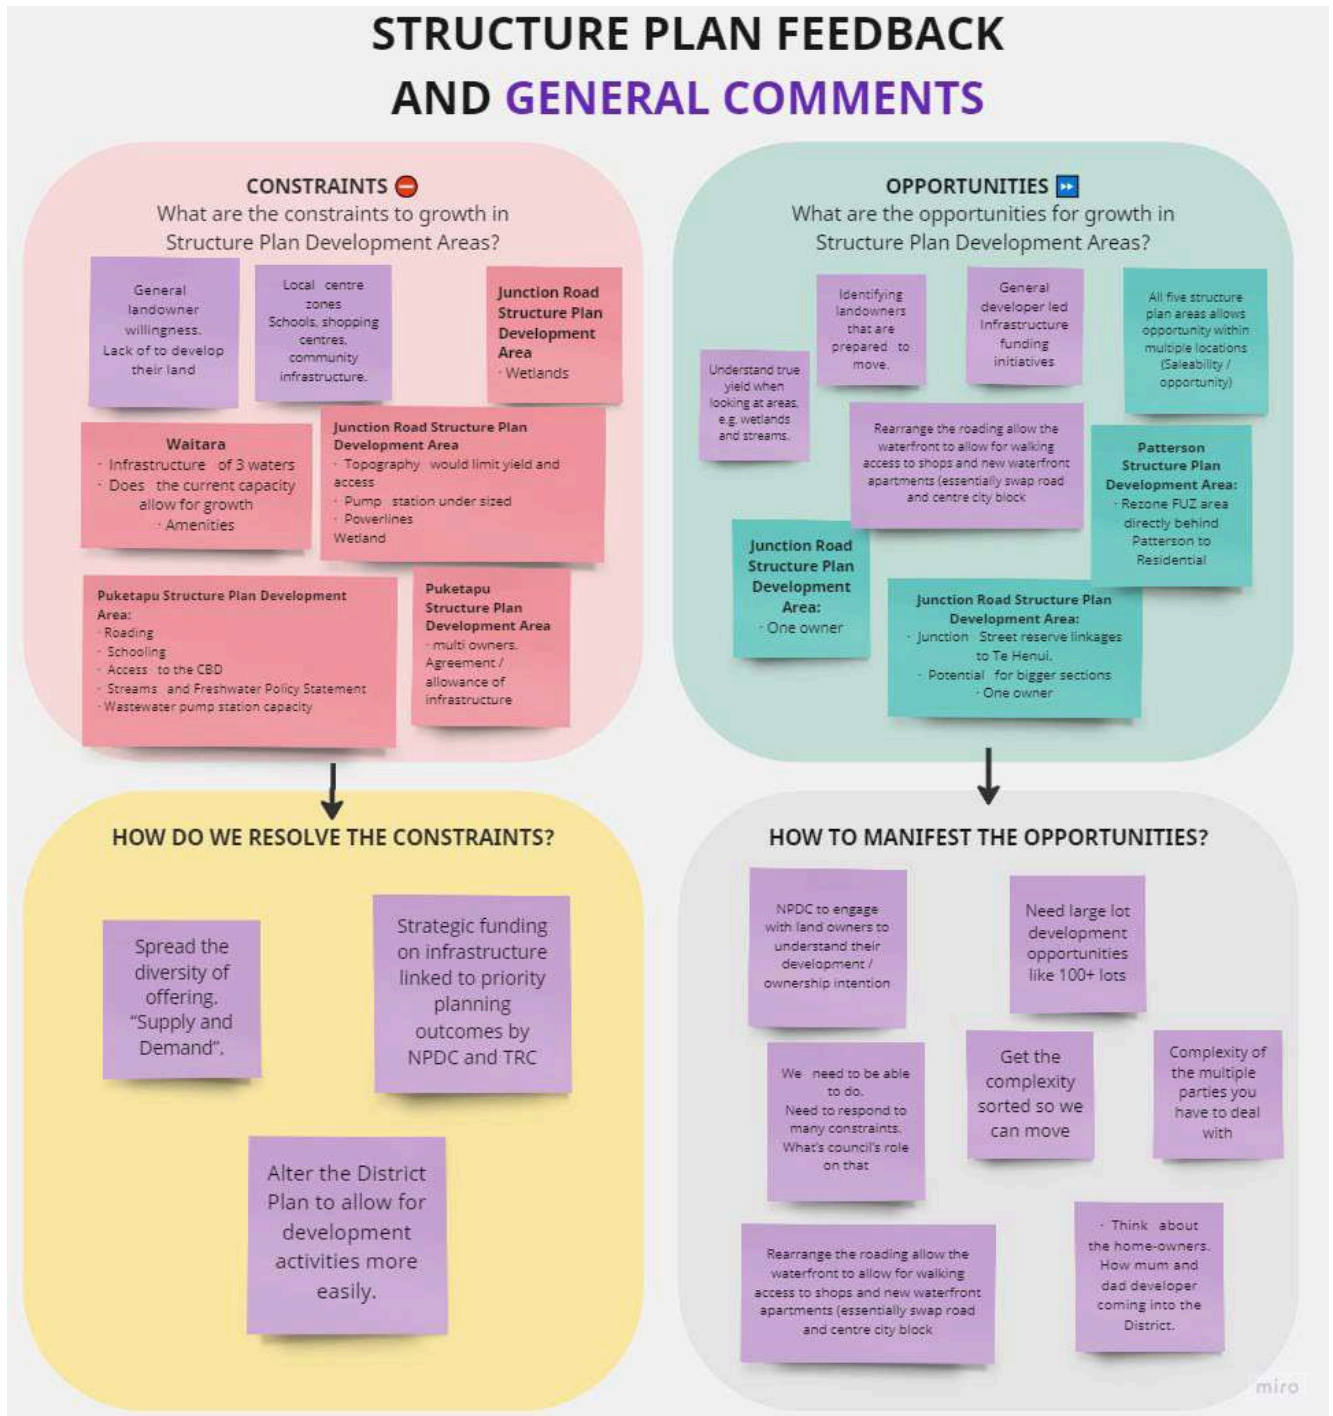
STRUCTURE PLAN FEEDBACK AND GENERAL COMMENTS

CONSTRAINTS
What are the constraints to growth in Structure Plan Development Areas?

General landowner willingness. Lack of to develop their land

Local centre zones Schools, shopping centres, community infrastructure.

Junction Road Structure Plan Development Area
· Wetlands

Waitara
· Infrastructure of 3 waters
· Does the current capacity allow for growth
· Amenities

Junction Road Structure Plan Development Area
· Topography would limit yield and access
· Pump station under sized
· Powerlines
Wetland

Puketapu Structure Plan Development Area:
· Roading
· Schooling
· Access to the CBD
· Streams and Freshwater Policy Statement
· Wastewater pump station capacity

Puketapu Structure Plan Development Area
· multi owners. Agreement / allowance of infrastructure

OPPORTUNITIES
What are the opportunities for growth in Structure Plan Development Areas?

Understand true yield when looking at areas. e.g. wetlands and streams.

Identifying landowners that are prepared to move.

General developer led Infrastructure funding initiatives

All five structure plan areas allows opportunity within multiple locations (Saleability / opportunity)

Rearrange the roading allow the waterfront to allow for walking access to shops and new waterfront apartments (essentially swap road and centre city block

Patterson Structure Plan Development Area:
· Rezone FUZ area directly behind Patterson to Residential

Junction Road Structure Plan Development Area:
· One owner

Junction Road Structure Plan Development Area:
· Junction Street reserve linkages to Te Henui.
· Potential for bigger sections
· One owner

HOW DO WE RESOLVE THE CONSTRAINTS?

Spread the diversity of offering. "Supply and Demand".

Strategic funding on infrastructure linked to priority planning outcomes by NPDC and TRC

Alter the District Plan to allow for development activities more easily.

HOW TO MANIFEST THE OPPORTUNITIES?

NPDC to engage with land owners to understand their development / ownership intention

Need large lot development opportunities like 100+ lots

We need to be able to do. Need to respond to many constraints. What's council's role on that

Get the complexity sorted so we can move

Complexity of the multiple parties you have to deal with

Rearrange the roading allow the waterfront to allow for walking access to shops and new waterfront apartments (essentially swap road and centre city block

· Think about the home-owners. How mum and dad developer coming into the District.

miro